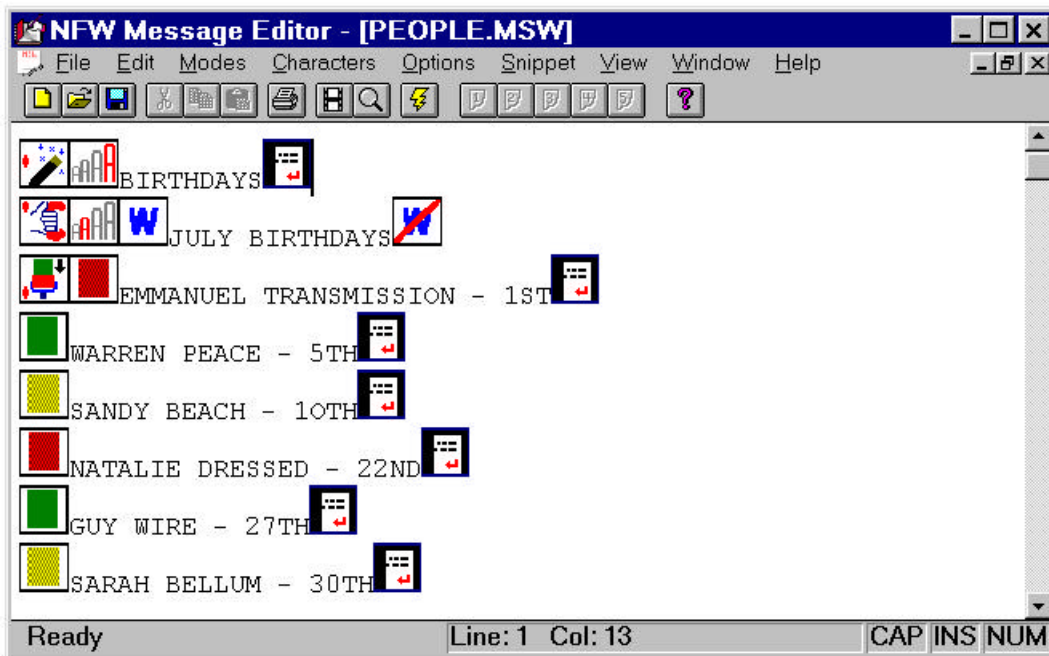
NFW Message Editor - [PEOPLE.MSW]

File Edit Modes Characters Options Snippet View Window Help

AAA BIRTHDAYS

AAA W JULY BIRTHDAYS W

EMMANUEL TRANSMISSION - 1ST

WARREN PEACE - 5TH

SANDY BEACH - 10TH

NATALIE DRESSED - 22ND

GUY WIRE - 27TH

SARAH BELLUM - 30TH

Ready Line: 1 Col: 13 CAP INS NUM